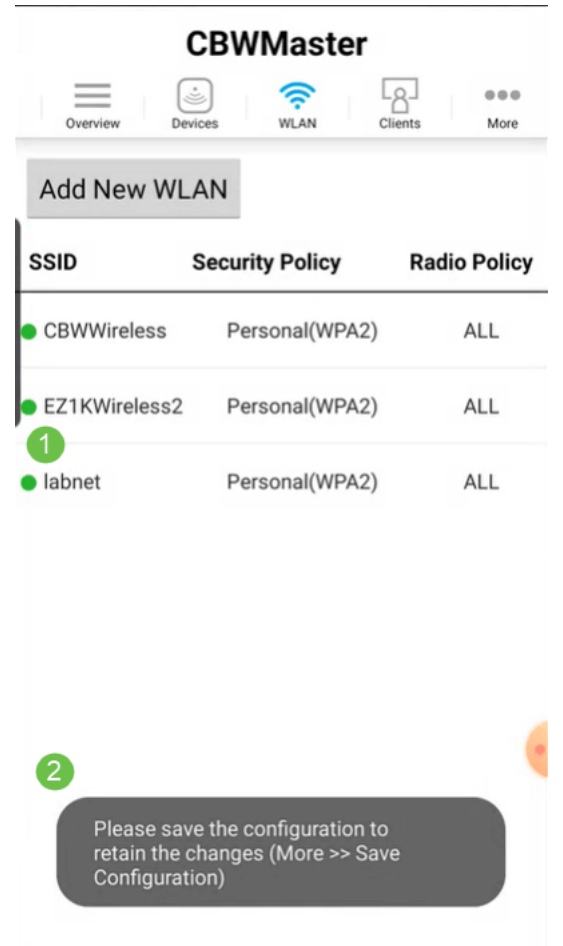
CBWMaster

Overview Devices WLAN Clients More

Add New WLAN

| SSID | Security Policy | Radio Policy |
|---|---|---|
| CBWWireless | Personal(WPA2) | ALL |
| EZ1KWireless2 | Personal(WPA2) | ALL |
| labnet | Personal(WPA2) | ALL |

1

2

Please save the configuration to retain the changes (More >> Save Configuration)